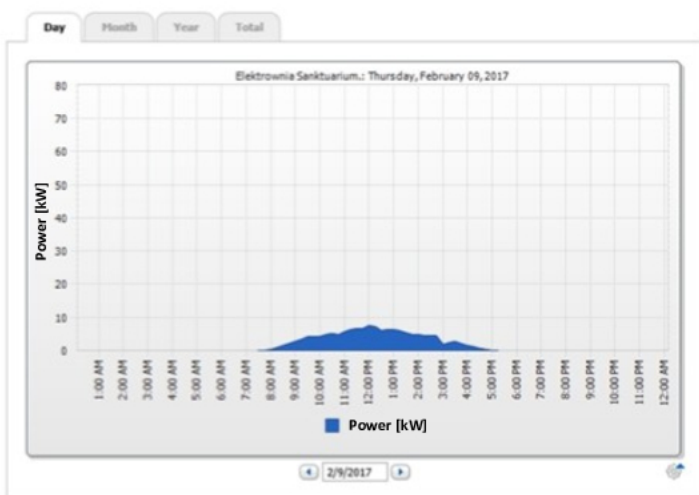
Day Month Year Total

Elektrownia Sanktuarium.: Thursday, February 09, 2017

80
70
60
50
40
30
20
10
0

Power [kW]

1:00 AM
2:00 AM
3:00 AM
4:00 AM
5:00 AM
6:00 AM
7:00 AM
8:00 AM
9:00 AM
10:00 AM
11:00 AM
12:00 PM
1:00 PM
2:00 PM
3:00 PM
4:00 PM
5:00 PM
6:00 PM
7:00 PM
8:00 PM
9:00 PM
10:00 PM
11:00 PM
12:00 AM

Power [kW]

2/9/2017